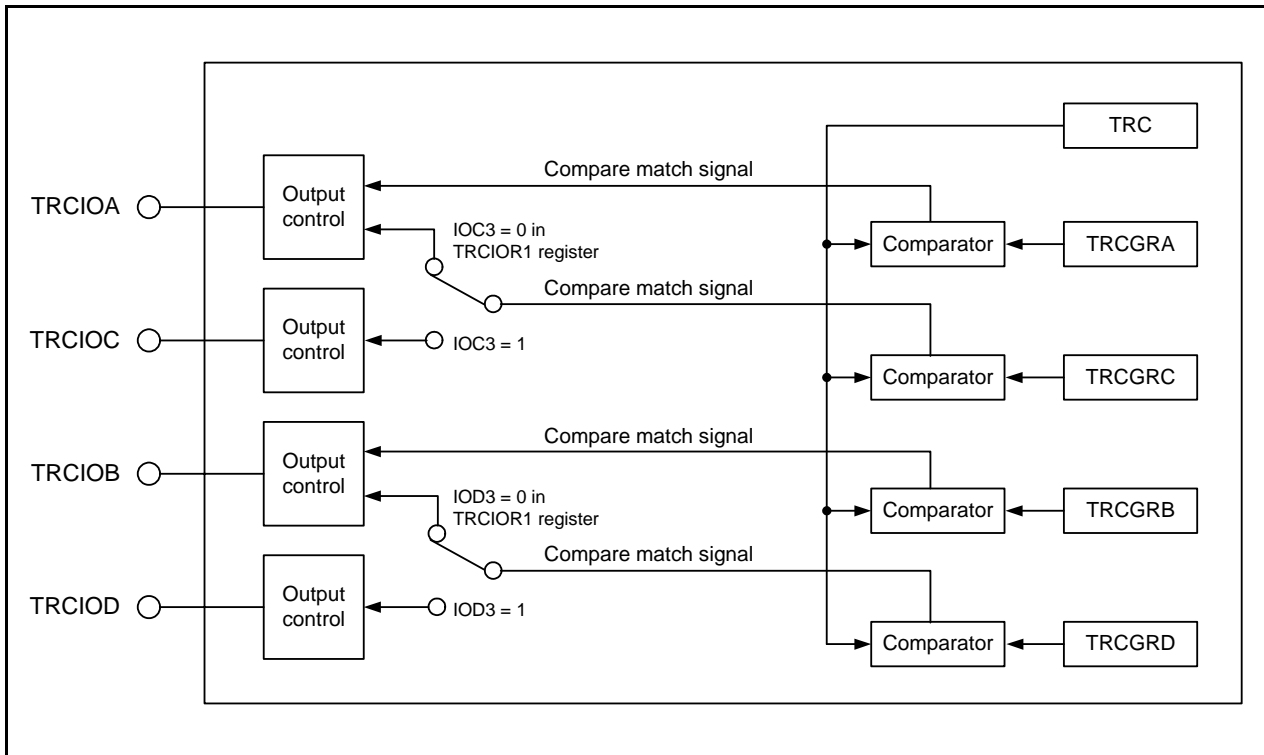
TRC

Compare match signal

TRCIOA

Output control

IOC3 = 0 in TRCIOR1 register

Comparator

TRCGRA

Compare match signal

TRCIOC

Output control

IOC3 = 1

Comparator

TRCGRC

Compare match signal

TRCIOB

Output control

IOD3 = 0 in TRCIOR1 register

Comparator

TRCGRB

Compare match signal

TRCIOD

Output control

IOD3 = 1

Comparator

TRCGRD